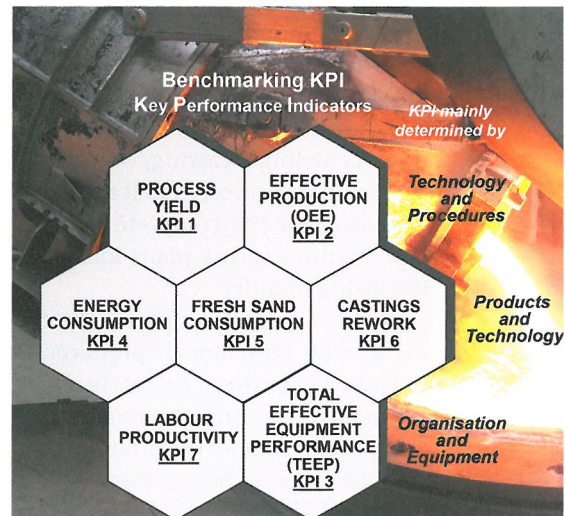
Benchmarking KPI
Key Performance Indicators

KPI mainly determined by

PROCESS YIELD
KPI 1

EFFECTIVE PRODUCTION (OEE)
KPI 2

Technology and Procedures

ENERGY CONSUMPTION
KPI 4

FRESH SAND CONSUMPTION
KPI 5

CASTINGS REWORK
KPI 6

Products and Technology

LABOUR PRODUCTIVITY
KPI 7

TOTAL EFFECTIVE EQUIPMENT PERFORMANCE (TEEP)
KPI 3

Organisation and Equipment